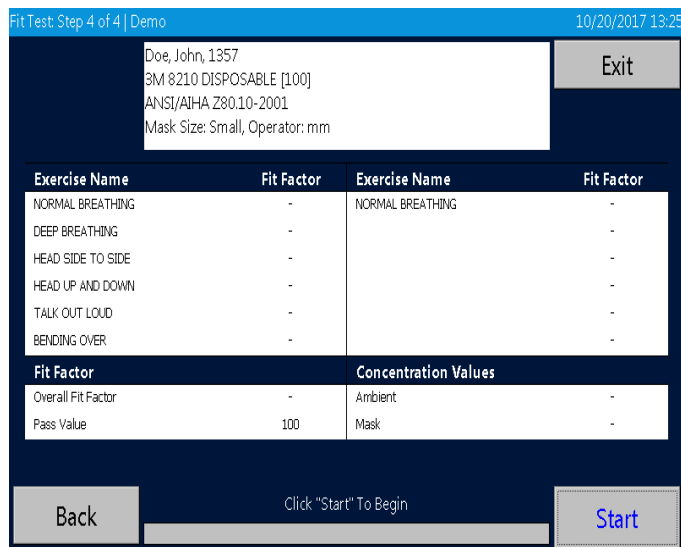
Fit Test: Step 4 of 4 | Demo

10/20/2017 13:25

Doe, John, 1357
3M 8210 DISPOSABLE [100]
ANSI/AIHA Z80.10-2001
Mask Size: Small, Operator: mm

Exit

| Exercise Name | Fit Factor | Exercise Name | Fit Factor |
|---|---|---|---|
| NORMAL BREATHING | - | NORMAL BREATHING | - |
| DEEP BREATHING | - | | - |
| HEAD SIDE TO SIDE | - | | - |
| HEAD UP AND DOWN | - | | - |
| TALK OUT LOUD | - | | - |
| BENDING OVER | - | | - |

| Fit Factor | | Concentration Values | |
|---|---|---|---|
| Overall Fit Factor | - | Ambient | - |
| Pass Value | 100 | Mask | - |

Back

Click "Start" To Begin

Start